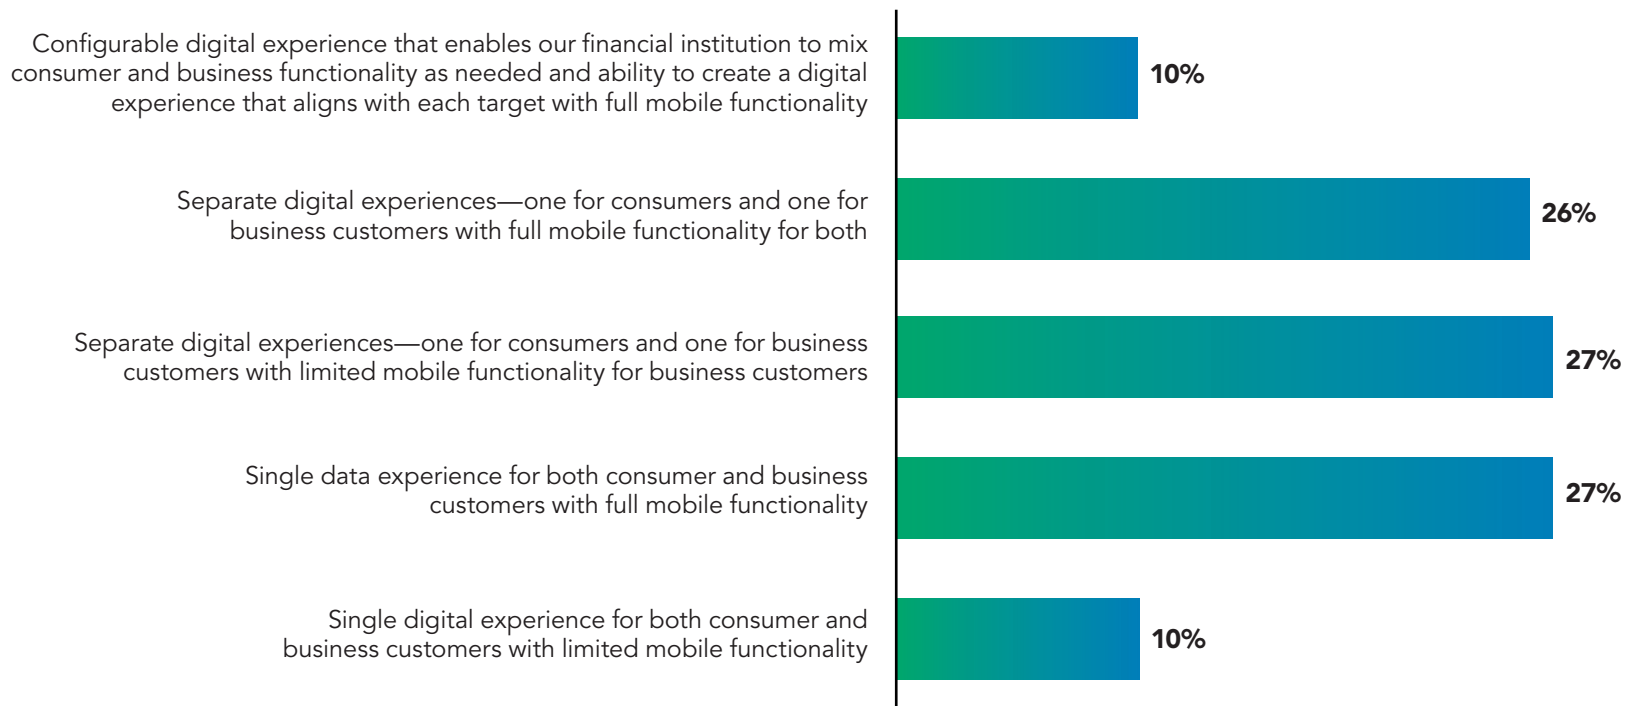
Configurable digital experience that enables our financial institution to mix consumer and business functionality as needed and ability to create a digital experience that aligns with each target with full mobile functionality

10%

Separate digital experiences—one for consumers and one for business customers with full mobile functionality for both

26%

Separate digital experiences—one for consumers and one for business customers with limited mobile functionality for business customers

27%

Single data experience for both consumer and business customers with full mobile functionality

27%

Single digital experience for both consumer and business customers with limited mobile functionality

10%